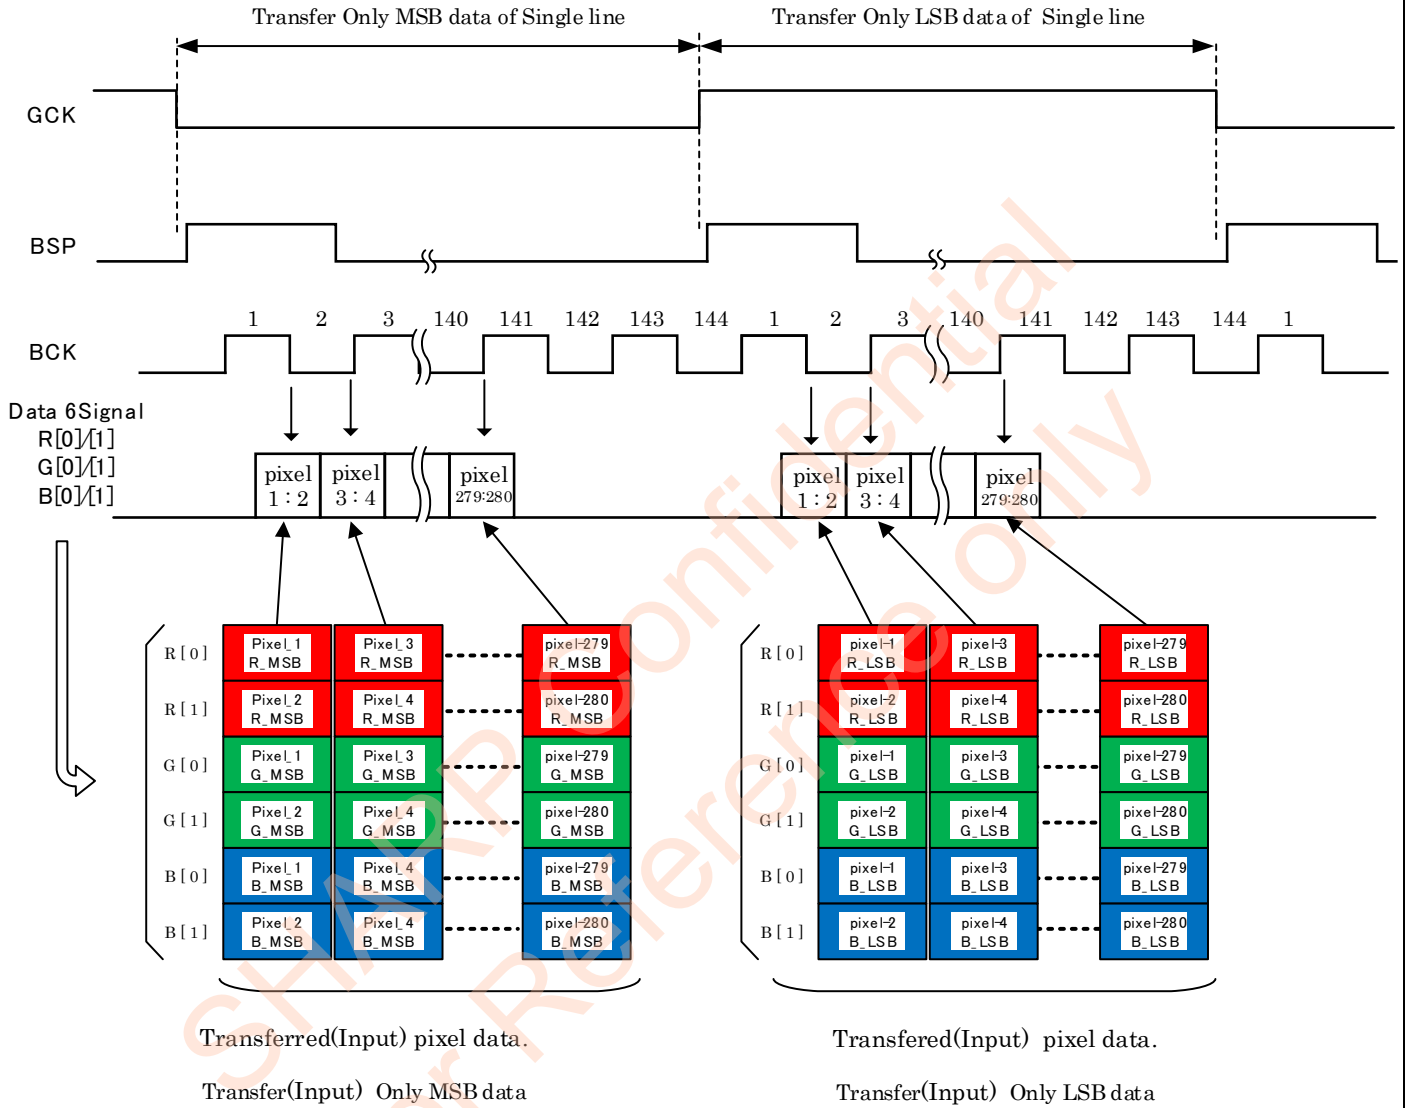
Transfer Only MSB data of Single line

Transfer Only LSB data of Single line

GCK

BSP

BCK

1 2 3 140 141 142 143 144 1 2 3 140 141 142 143 144 1

Data 6Signal
R[0]/[1]
G[0]/[1]
B[0]/[1]

pixel 1 : 2

pixel 3 : 4

pixel 279:280

pixel 1 : 2

pixel 3 : 4

pixel 279:280

| | | | |
|---|---|---|---|
| R [ 0 ] | Pixel_1 R_MSB | Pixel_3 R_MSB | pixel-279 R_MSB |
| R [ 1 ] | Pixel_2 R_MSB | Pixel_4 R_MSB | pixel-280 R_MSB |
| G [ 0 ] | Pixel_1 G_MSB | Pixel_3 G_MSB | pixel-279 G_MSB |
| G [ 1 ] | Pixel_2 G_MSB | Pixel_4 G_MSB | pixel-280 G_MSB |
| B [ 0 ] | Pixel_1 B_MSB | Pixel_4 B_MSB | pixel-279 B_MSB |
| B [ 1 ] | Pixel_2 B_MSB | Pixel_4 B_MSB | pixel-280 B_MSB |

| | | | |
|---|---|---|---|
| R [ 0 ] | pixel-1 R_LSB | pixel-3 R_LSB | pixel-279 R_LSB |
| R [ 1 ] | pixel-2 R_LSB | pixel-4 R_LSB | pixel-280 R_LSB |
| G [ 0 ] | pixel-1 G_LSB | pixel-3 G_LSB | pixel-279 G_LSB |
| G [ 1 ] | pixel-2 G_LSB | pixel-4 G_LSB | pixel-280 G_LSB |
| B [ 0 ] | pixel-1 B_LSB | pixel-3 B_LSB | pixel-279 B_LSB |
| B [ 1 ] | pixel-2 B_LSB | pixel-4 B_LSB | pixel-280 B_LSB |

Transferred(Input) pixel data.
Transfer(Input) Only MSB data

Transfered(Input) pixel data.
Transfer(Input) Only LSB data

SHARP Confidential
For Reference only